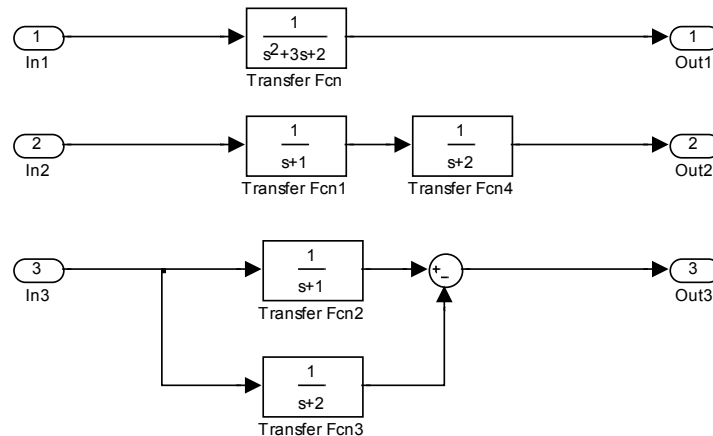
1
In1

$\frac{1}{s^2+3s+2}$
Transfer Fcn

1
Out1

2
In2

$\frac{1}{s+1}$
Transfer Fcn1

$\frac{1}{s+2}$
Transfer Fcn4

2
Out2

3
In3

$\frac{1}{s+1}$
Transfer Fcn2

+
-

3
Out3

$\frac{1}{s+2}$
Transfer Fcn3